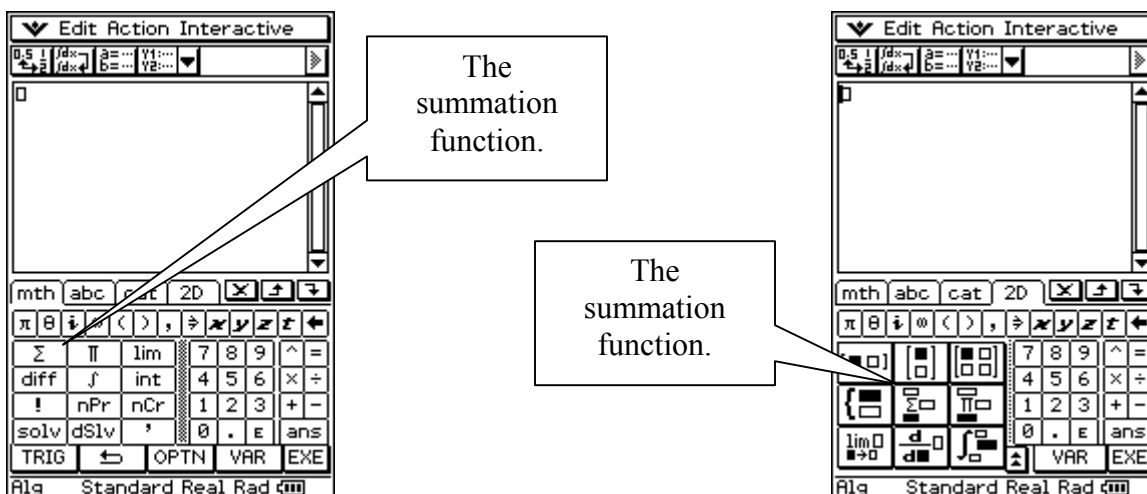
Edit Action Interactive

The summation function.

mth abc cat 2D

π θ i ∞ ( ) , ⇒ x y z t ←

Σ ∏ lim 7 8 9 ^ =

diff ∫ int 4 5 6 × ÷

! nPr nCr 1 2 3 + −

solv dSlv ' 0 . E ans

TRIG ⇐ OPTN VAR EXE

Alg Standard Real Rad

Edit Action Interactive

The summation function.

mth abc cat 2D

π θ i ∞ ( ) , ⇒ x y z t ←

7 8 9 ^ =

4 5 6 × ÷

1 2 3 + −

0 . E ans

lim VAR EXE

Alg Standard Real Rad